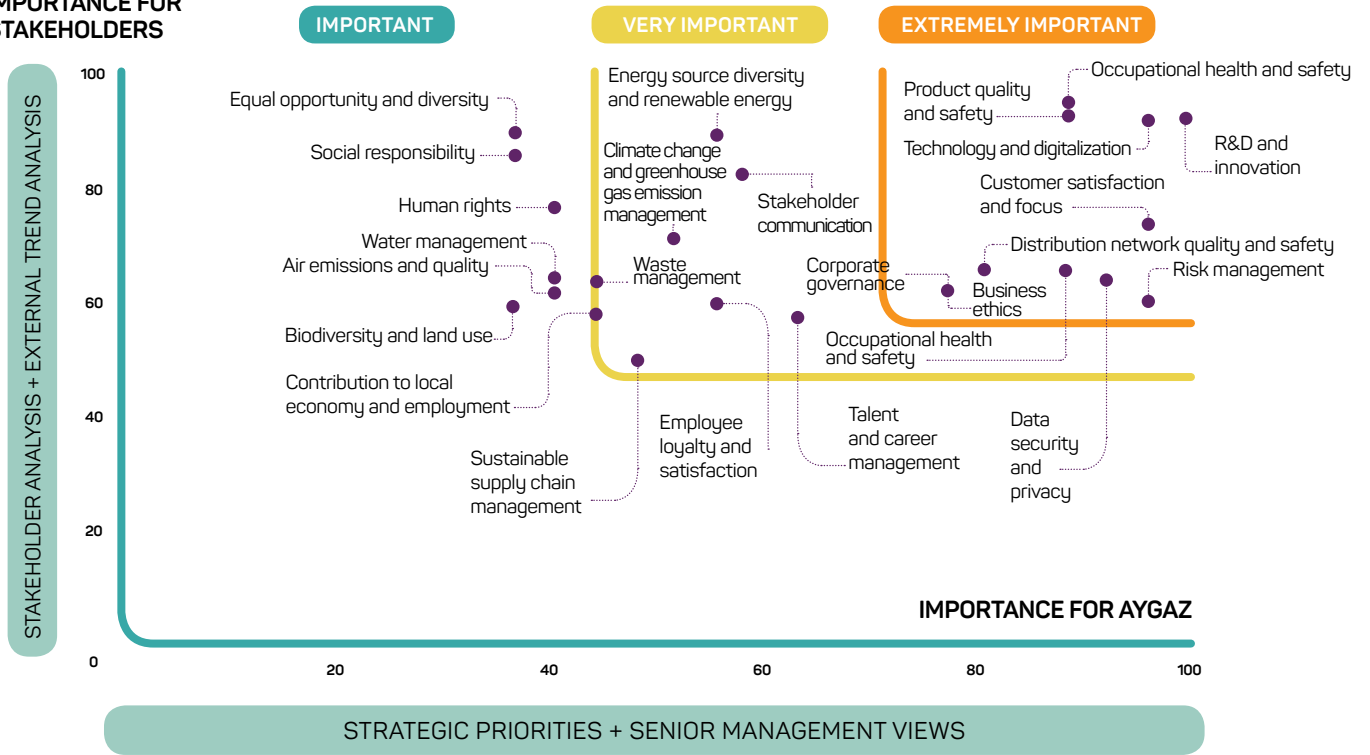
IMPORTANCE FOR STAKEHOLDERS

IMPORTANT

VERY IMPORTANT

EXTREMELY IMPORTANT

STAKEHOLDER ANALYSIS + EXTERNAL TREND ANALYSIS

100

80

60

40

20

0

Equal opportunity and diversity

Social responsibility

Human rights

Water management

Air emissions and quality

Biodiversity and land use

Contribution to local economy and employment

Sustainable supply chain management

Energy source diversity and renewable energy

Climate change and greenhouse gas emission management

Stakeholder communication

Waste management

Employee loyalty and satisfaction

Corporate governance

Talent and career management

Occupational health and safety

Product quality and safety

Occupational health and safety

Technology and digitalization

R&D and innovation

Customer satisfaction and focus

Distribution network quality and safety

Risk management

Business ethics

Data security and privacy

IMPORTANCE FOR AYGAZ

20

40

60

80

100

STRATEGIC PRIORITIES + SENIOR MANAGEMENT VIEWS